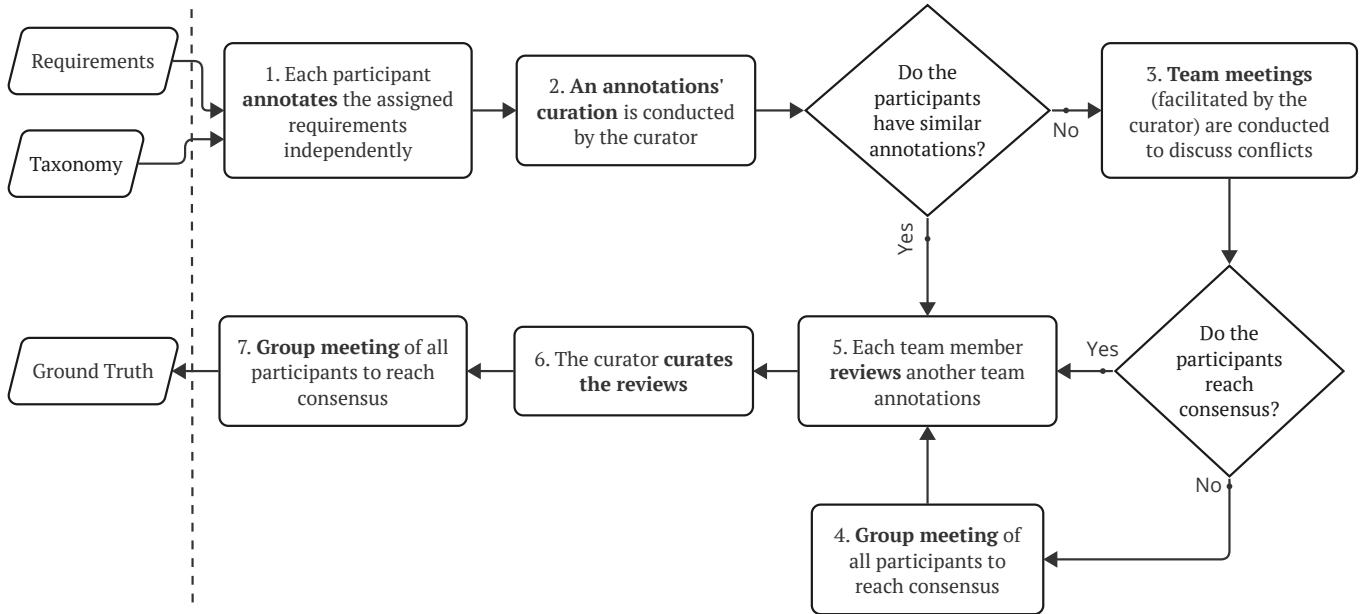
Requirements

Taxonomy

1. Each participant annotates the assigned requirements independently

2. An annotations' curation is conducted by the curator

Do the participants have similar annotations?

No

3. Team meetings (facilitated by the curator) are conducted to discuss conflicts

Yes

Do the participants reach consensus?

Yes

No

5. Each team member reviews another team annotations

6. The curator curates the reviews

7. Group meeting of all participants to reach consensus

Ground Truth

4. Group meeting of all participants to reach consensus